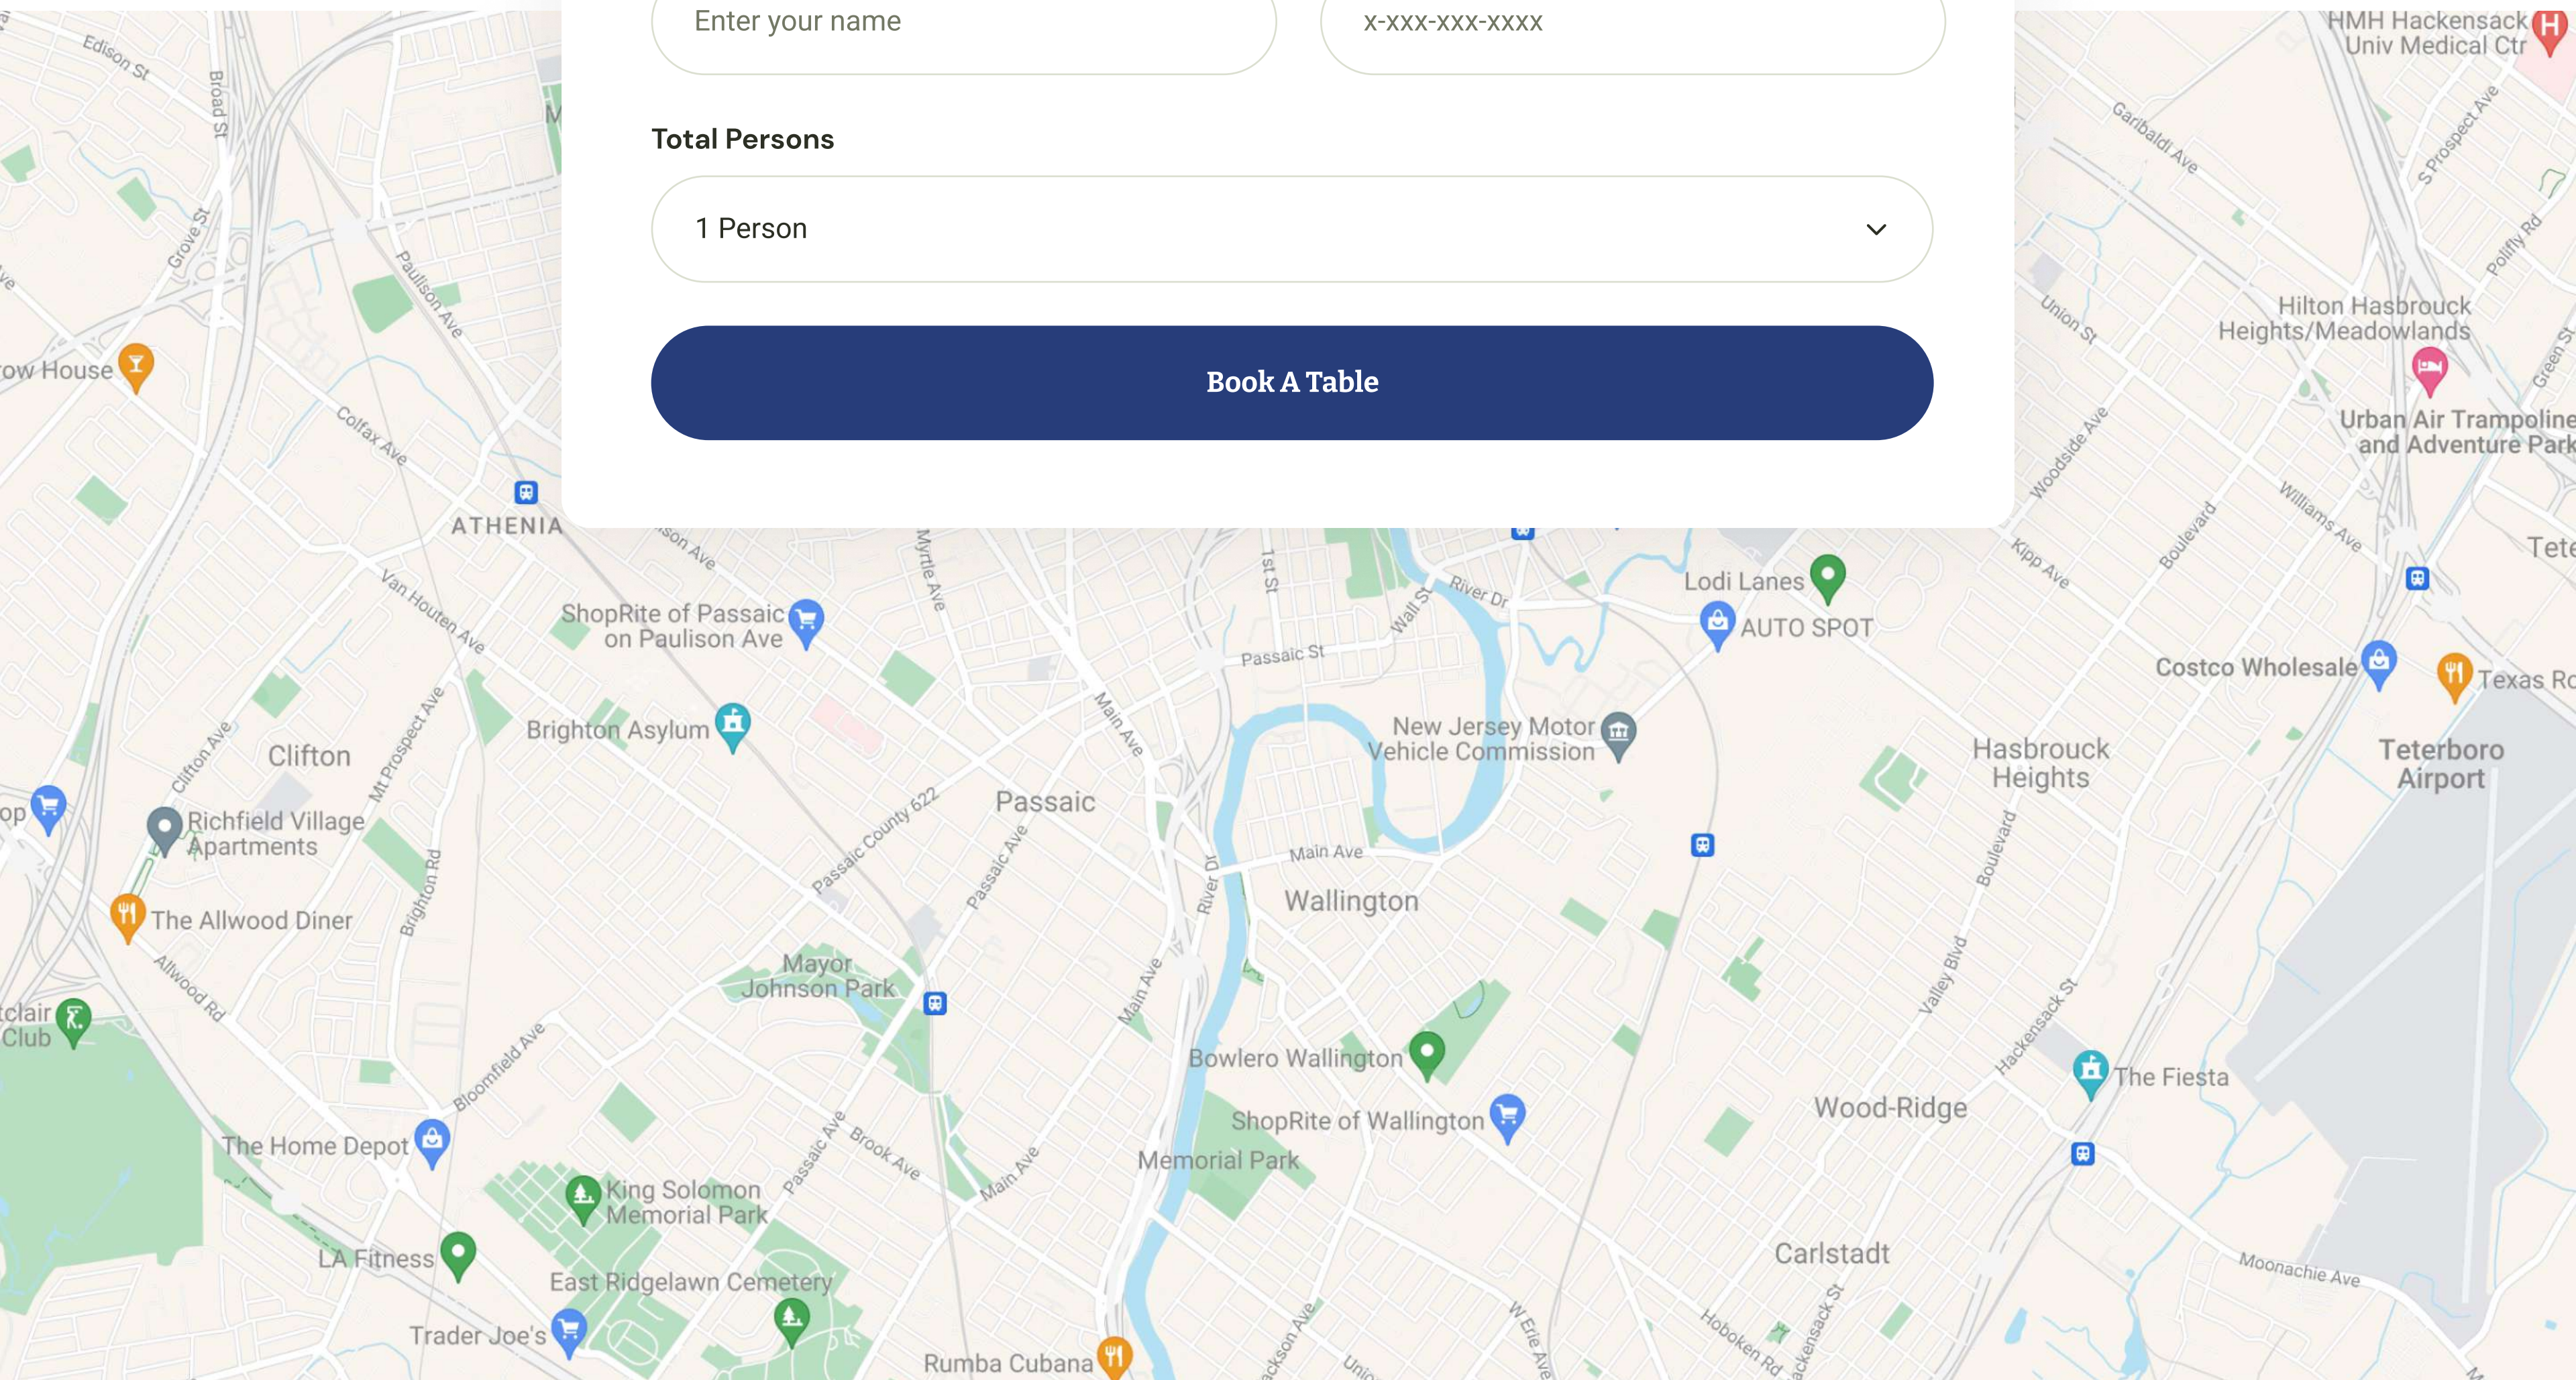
Enter your name

x-xxx-xxx-xxxx

Total Persons

1 Person

Book A Table

Edison St
Broad St
Grove St
Paulison Ave
ow House
Colfax Ave
ATHENIA
Van Houten Ave
son Ave
Myrtle Ave
ShopRite of Passaic on Paulison Ave
Brighton Asylum
Clifton Ave
Clifton
Mt Prospect Ave
Richfield Village Apartments
Brighton Rd
The Allwood Diner
Allwood Rd
tclair Club
Bloomfield Ave
The Home Depot
LA Fitness
King Solomon Memorial Park
East Ridgelawn Cemetery
Trader Joe's
Rumba Cubana
Passaic County 622
Passaic Ave
Passaic
Mayor Johnson Park
Passaic Ave
Brook Ave
Main Ave
Main Ave
1st St
Wall St
River Dr
Passaic St
Main Ave
New Jersey Motor Vehicle Commission
Main Ave
River Dr
Wallington
Bowlero Wallington
ShopRite of Wallington
Memorial Park
Lodi Lanes
AUTO SPOT
Costco Wholesale
Texas Ro
Hasbrouck Heights
Teterboro Airport
Wood-Ridge
The Fiesta
Carlstadt
Moonachie Ave
Hackensack St
Valley Blvd
Boulevard
Boulevard
Kipp Ave
Williams Ave
Woodside Ave
Union St
Hilton Hasbrouck Heights/Meadowlands
Urban Air Trampoline and Adventure Park
Tete
Garibaldi Ave
S Prospect Ave
Polifly Rd
Green St
HMH Hackensack Univ Medical Ctr
Hoboken Rd
Hackensack St
W Erie Ave
Jackson Ave
Unio
op